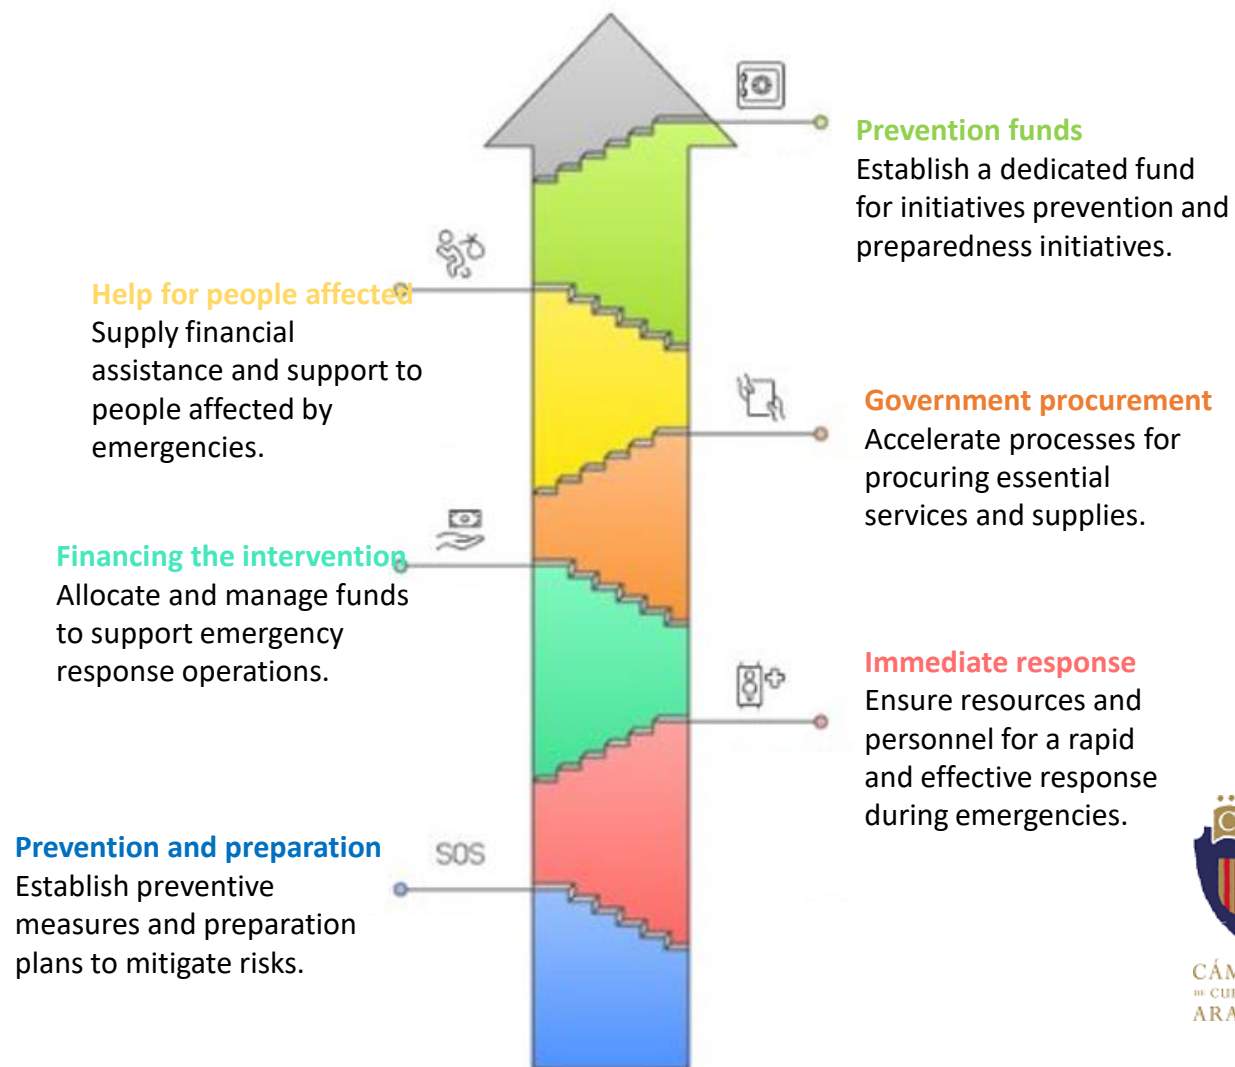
Prevention funds
Establish a dedicated fund for initiatives prevention and preparedness initiatives.

Help for people affected
Supply financial assistance and support to people affected by emergencies.

Government procurement
Accelerate processes for procuring essential services and supplies.

Financing the intervention
Allocate and manage funds to support emergency response operations.

Immediate response
Ensure resources and personnel for a rapid and effective response during emergencies.

Prevention and preparation
Establish preventive measures and preparation plans to mitigate risks.

SOS

CÁ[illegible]
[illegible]
ARA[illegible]